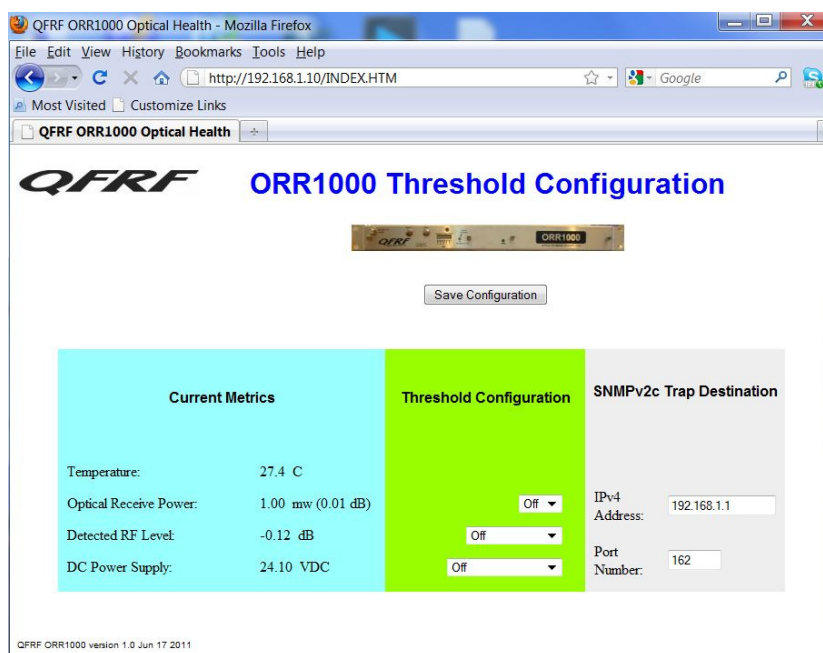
QFRF ORR1000 Optical Health - Mozilla Firefox

File Edit View History Bookmarks Tools Help

http://192.168.1.10/INDEX.HTM

Google

Most Visited Customize Links

QFRF ORR1000 Optical Health

QFRF

ORR1000 Threshold Configuration

QFRF ORR1000

Save Configuration

| Current Metrics | | Threshold Configuration | SNMPv2c Trap Destination | |
|---|---|---|---|---|
| Temperature: | 27.4 C | | | |
| Optical Receive Power: | 1.00 mw (0.01 dB) | Off | IPv4 Address: | 192.168.1.1 |
| Detected RF Level: | -0.12 dB | Off | | |
| DC Power Supply: | 24.10 VDC | Off | Port Number: | 162 |

QFRF ORR1000 version 1.0 Jun 17 2011